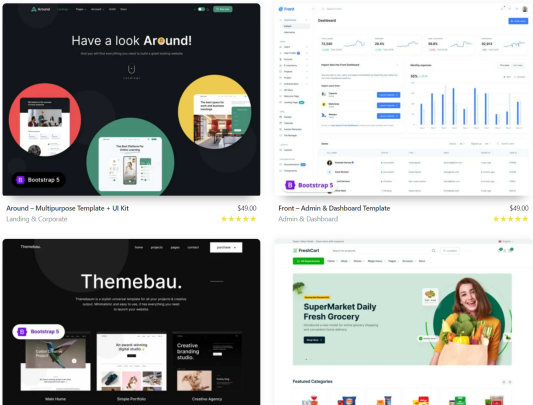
Have a look Around!

Bootstrap 5

Around – Multipurpose Template + UI Kit
$49.00
Landing & Corporate
★★★★★

Front

Dashboard

Bootstrap 5

Front – Admin & Dashboard Template
$49.00
Admin & Dashboard
★★★★★

Themebau.

home projects pages contact purchase

Themebau.

Bootstrap 5

Creative branding studio.

Main Home

Simple Portfolio

Creative Agency

FreshCart

SuperMarket Daily Fresh Grocery

Shop Now

Featured Categories